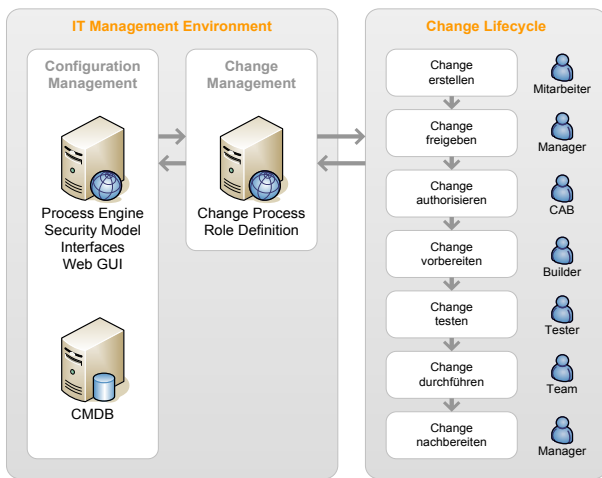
IT Management Environment

Configuration Management

Process Engine
Security Model
Interfaces
Web GUI

CMDB

Change Management

Change Process
Role Definition

Change Lifecycle

Change erstellen

Mitarbeiter

Change freigeben

Manager

Change authorisieren

CAB

Change vorbereiten

Builder

Change testen

Tester

Change durchführen

Team

Change nachbereiten

Manager